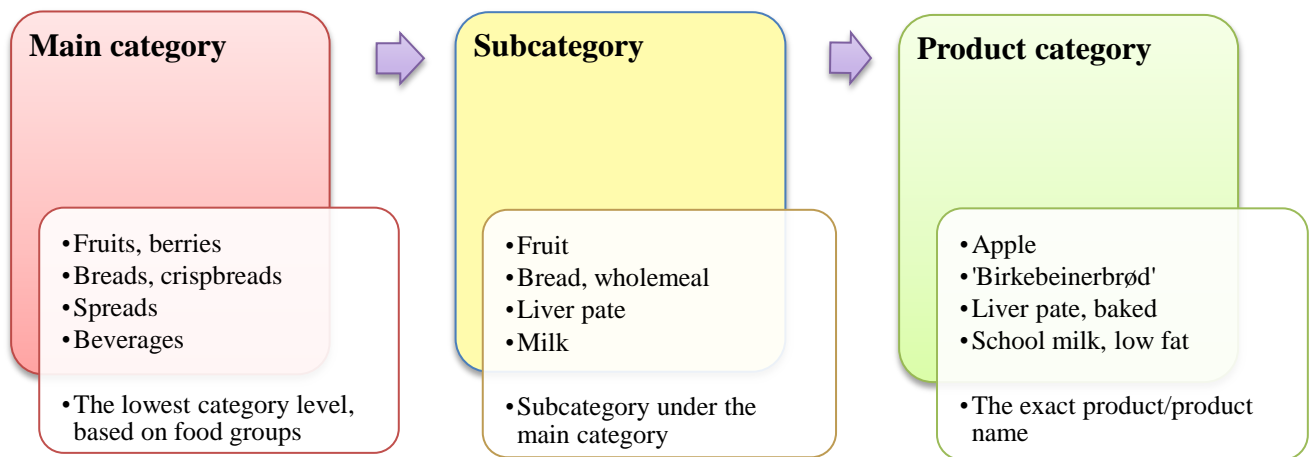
Main category

• Fruits, berries
• Breads, crispbreads
• Spreads
• Beverages

• The lowest category level, based on food groups

Subcategory

• Fruit
• Bread, wholemeal
• Liver pate
• Milk

• Subcategory under the main category

Product category

• Apple
• 'Birkebeinerbrød'
• Liver pate, baked
• School milk, low fat

• The exact product/product name